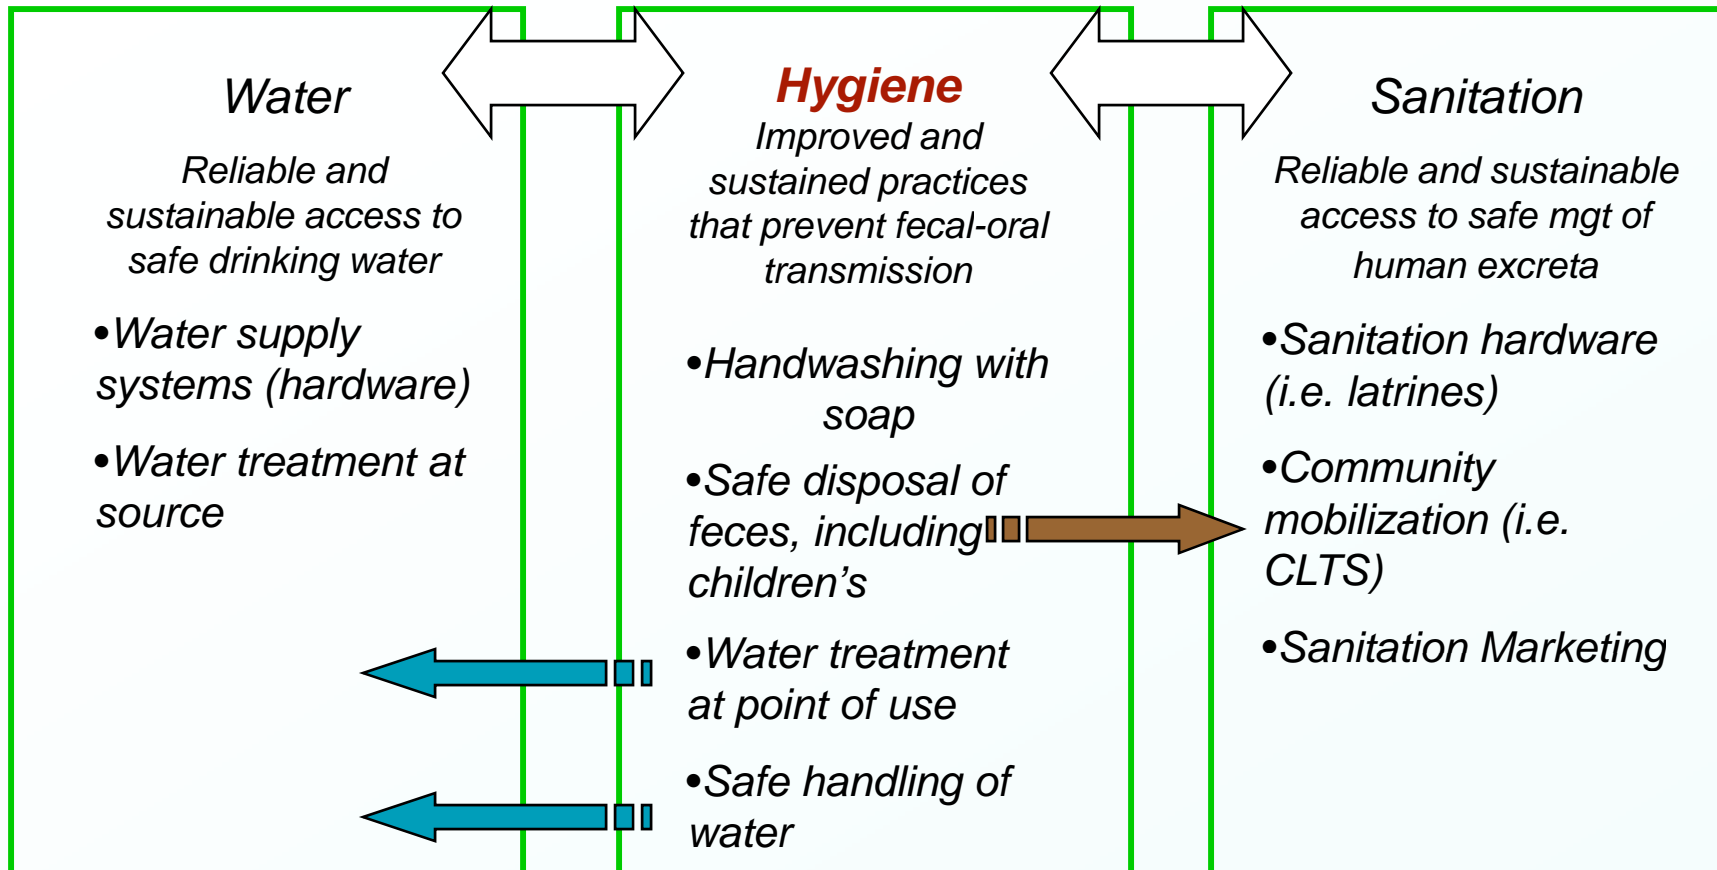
Water

Reliable and sustainable access to safe drinking water

•Water supply systems (hardware)

•Water treatment at source

Hygiene

Improved and sustained practices that prevent fecal-oral transmission

•Handwashing with soap

•Safe disposal of feces, including children's

•Water treatment at point of use

•Safe handling of water

Sanitation

Reliable and sustainable access to safe mgt of human excreta

•Sanitation hardware (i.e. latrines)

•Community mobilization (i.e. CLTS)

•Sanitation Marketing